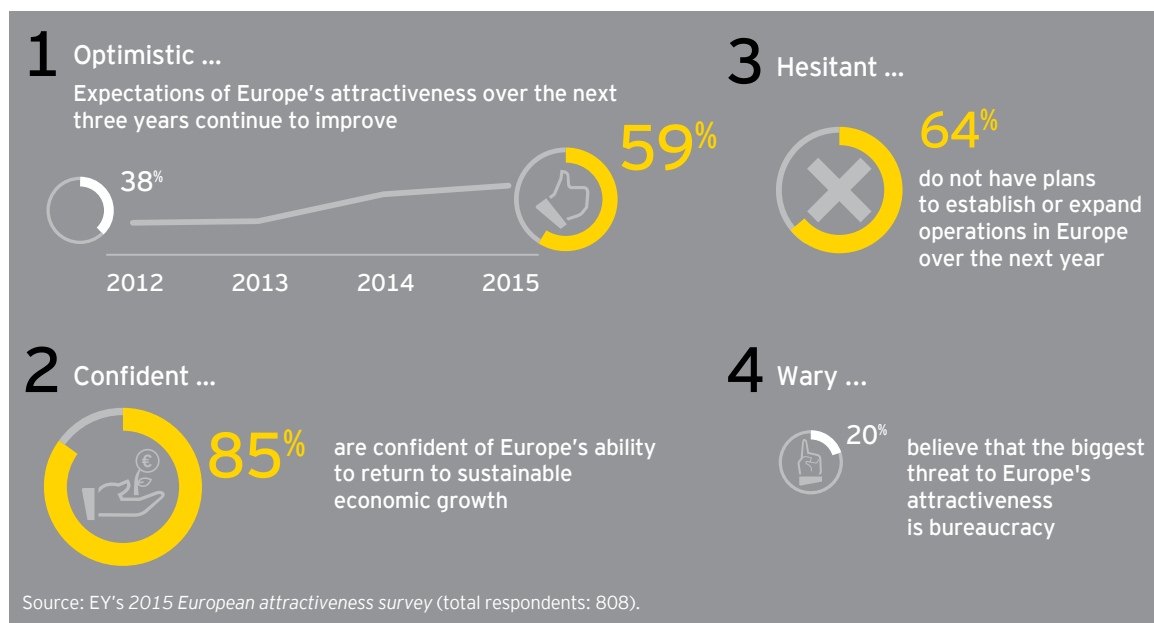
1 Optimistic ...

Expectations of Europe's attractiveness over the next three years continue to improve

38%

59%

2012 2013 2014 2015

3 Hesitant ...

64%

do not have plans to establish or expand operations in Europe over the next year

2 Confident ...

85%

are confident of Europe's ability to return to sustainable economic growth

4 Wary ...

20%

believe that the biggest threat to Europe's attractiveness is bureaucracy

Source: EY's 2015 European attractiveness survey (total respondents: 808).